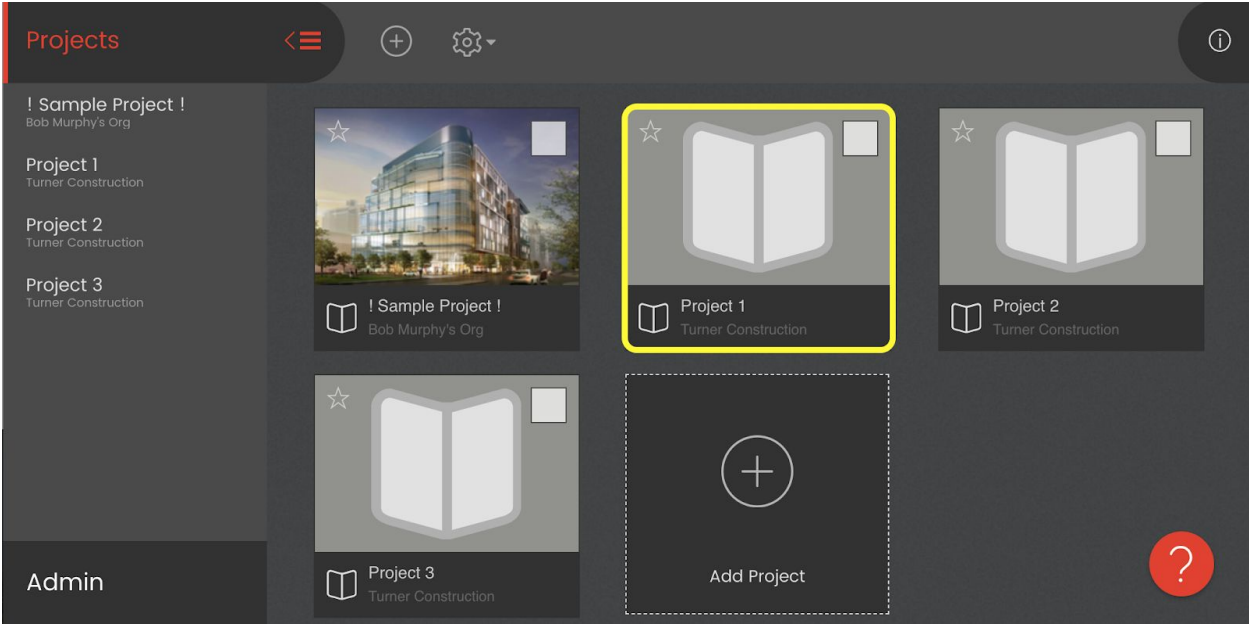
Projects

! Sample Project !
Bob Murphy's Org

Project 1
Turner Construction

Project 2
Turner Construction

Project 3
Turner Construction

Admin

! Sample Project !
Bob Murphy's Org

Project 1
Turner Construction

Project 2
Turner Construction

Project 3
Turner Construction

Add Project

?